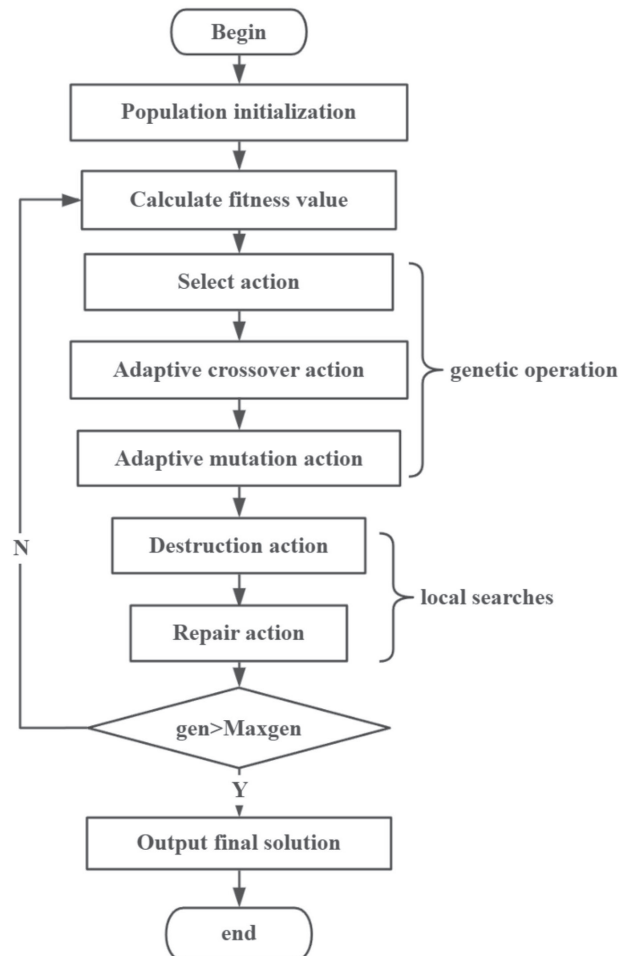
Begin

Population initialization

Calculate fitness value

Select action

Adaptive crossover action

Adaptive mutation action

genetic operation

N

Destruction action

Repair action

local searches

gen>Maxgen

Y

Output final solution

end